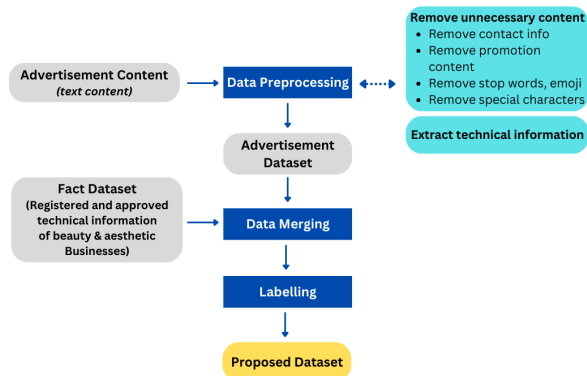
Advertisement Content
(text content)

Data Preprocessing

Remove unnecessary content
• Remove contact info
• Remove promotion content
• Remove stop words, emoji
• Remove special characters

Extract technical information

Advertisement Dataset

Fact Dataset
(Registered and approved technical information of beauty & aesthetic Businesses)

Data Merging

Labelling

Proposed Dataset